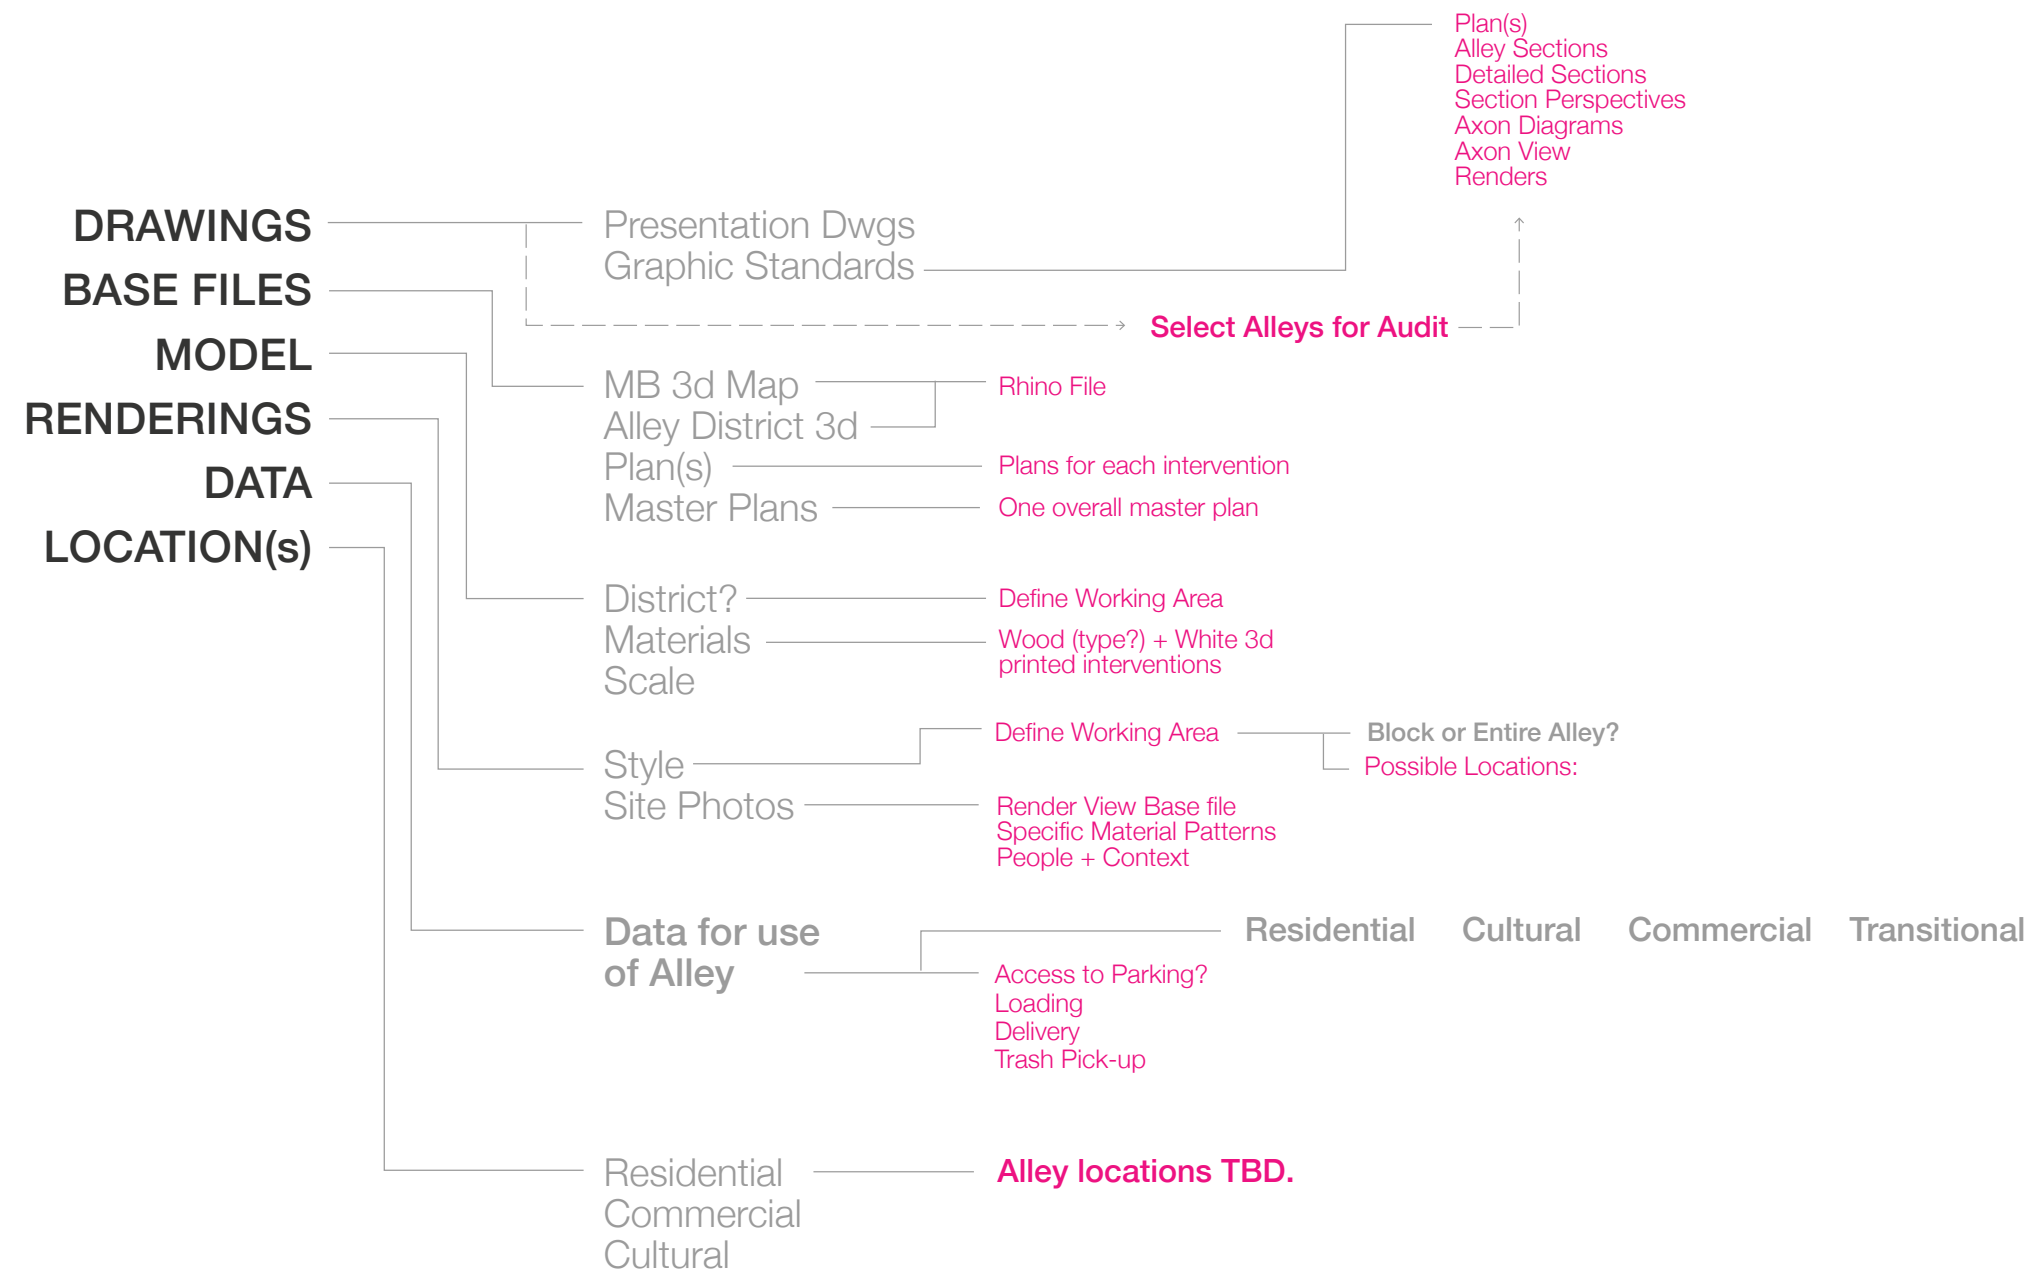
Plan(s)
Alley Sections
Detailed Sections
Section Perspectives
Axon Diagrams
Axon View
Renders

DRAWINGS
BASE FILES
MODEL
RENDERINGS
DATA
LOCATION(s)

Presentation Dwgs
Graphic Standards

Select Alleys for Audit

MB 3d Map
Alley District 3d
Plan(s)
Master Plans

Rhino File
Plans for each intervention
One overall master plan

District?
Materials
Scale

Define Working Area
Wood (type?) + White 3d printed interventions

Style
Site Photos

Define Working Area
Block or Entire Alley?
Possible Locations:

Render View Base file
Specific Material Patterns
People + Context

Data for use of Alley

Residential Cultural Commercial Transitional

Access to Parking?
Loading
Delivery
Trash Pick-up

Residential
Commercial
Cultural

Alley locations TBD.